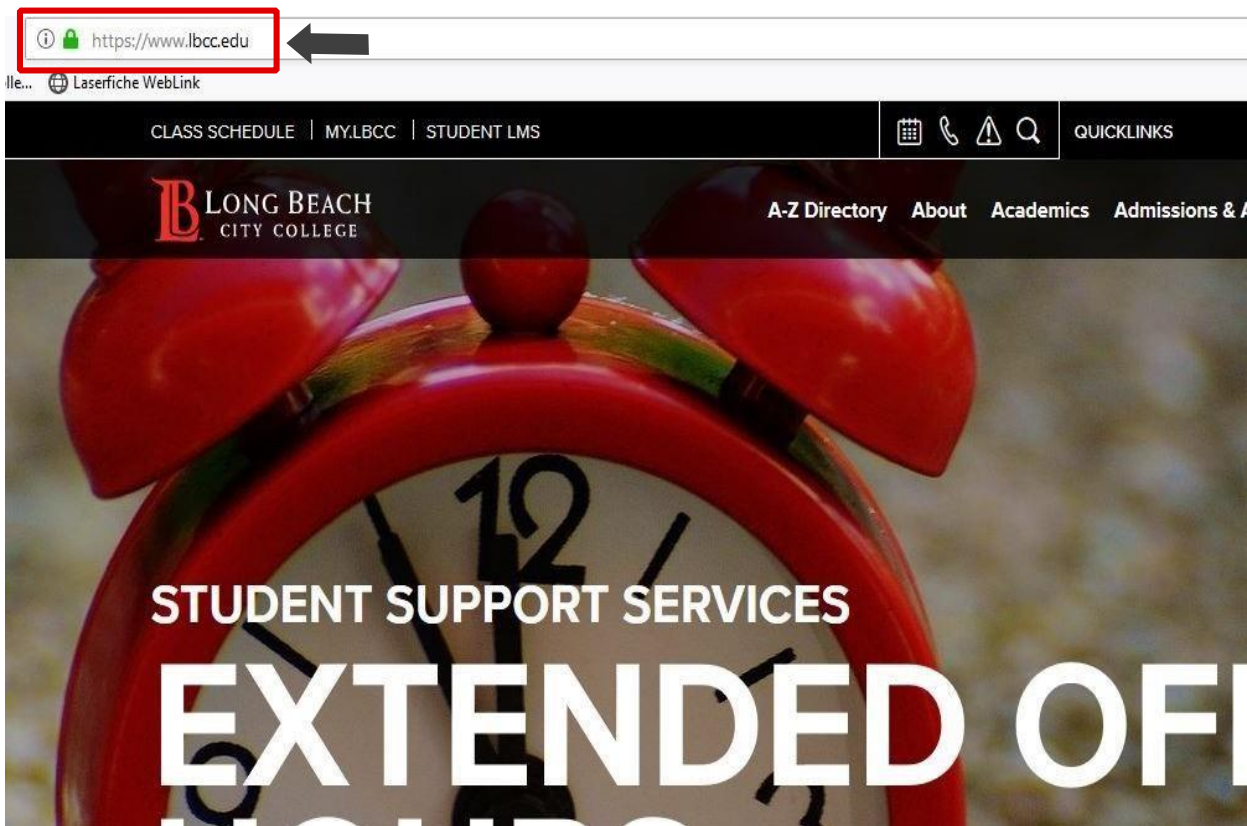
https://www.lbcc.edu

lle... Laserfiche WebLink

CLASS SCHEDULE | MY.LBCC | STUDENT LMS

QUICKLINKS

LB LONG BEACH CITY COLLEGE

A-Z Directory About Academics Admissions & A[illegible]

STUDENT SUPPORT SERVICES

EXTENDED OF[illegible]

12